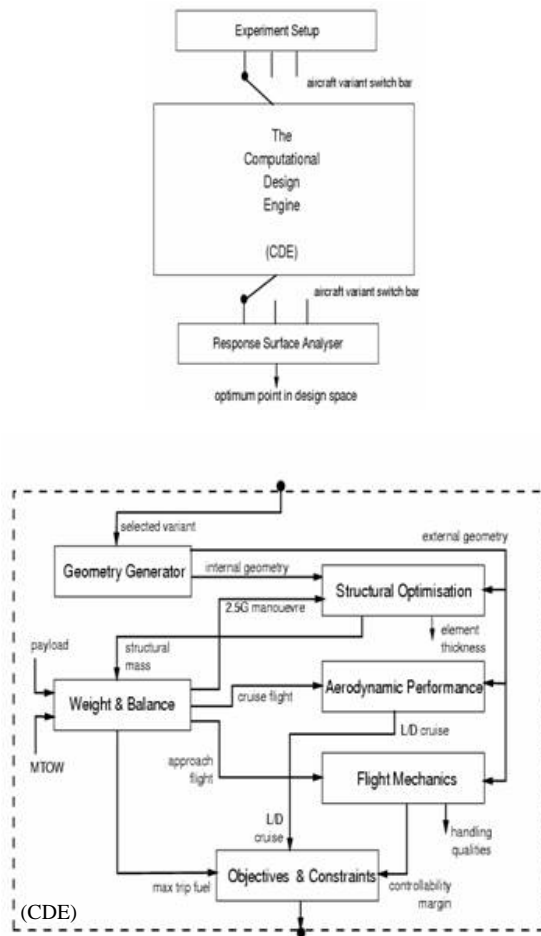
Experiment Setup

aircraft variant switch bar

The
Computational
Design
Engine

(CDE)

aircraft variant switch bar

Response Surface Analyser

optimum point in design space

selected variant

external geometry

Geometry Generator

internal geometry

Structural Optimisation

2.5G manouevre

element thickness

payload

structural mass

Weight & Balance

cruise flight

Aerodynamic Performance

L/D cruise

MTOW

approach flight

Flight Mechanics

L/D cruise

handling qualities

max trip fuel

Objectives & Constraints

controllability margin

(CDE)